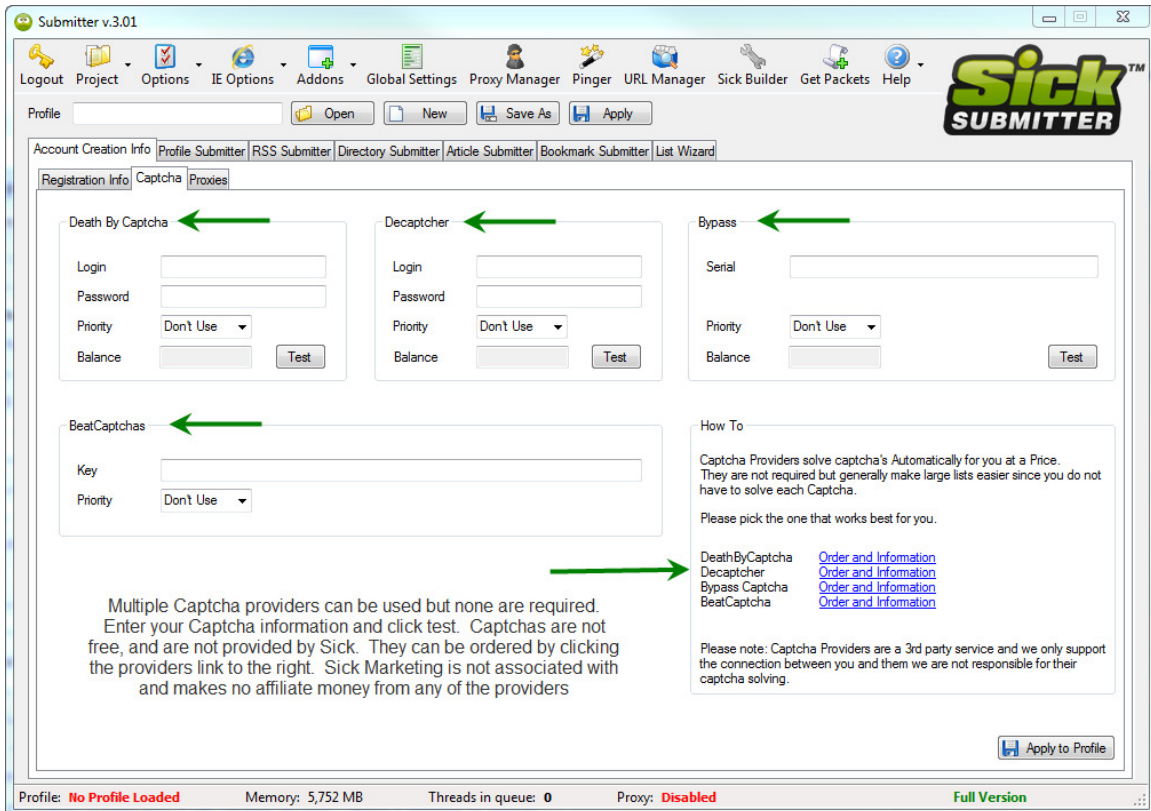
Submitter v.3.01

Logout Project Options IE Options Addons Global Settings Proxy Manager Pinger URL Manager Sick Builder Get Packets Help

Sick SUBMITTER ™

Profile Open New Save As Apply

Account Creation Info | Profile Submitter | RSS Submitter | Directory Submitter | Article Submitter | Bookmark Submitter | List Wizard

Registration Info | Captcha | Proxies

Death By Captcha
Login
Password
Priority Don't Use
Balance Test

Decaptcher
Login
Password
Priority Don't Use
Balance Test

Bypass
Serial
Priority Don't Use
Balance Test

BeatCaptchas
Key
Priority Don't Use

How To

Captcha Providers solve captcha's Automatically for you at a Price. They are not required but generally make large lists easier since you do not have to solve each Captcha.

Please pick the one that works best for you.

DeathByCaptcha Order and Information
Decaptcher Order and Information
Bypass Captcha Order and Information
BeatCaptcha Order and Information

Please note: Captcha Providers are a 3rd party service and we only support the connection between you and them we are not responsible for their captcha solving.

Multiple Captcha providers can be used but none are required. Enter your Captcha information and click test. Captchas are not free, and are not provided by Sick. They can be ordered by clicking the providers link to the right. Sick Marketing is not associated with and makes no affiliate money from any of the providers

Apply to Profile

Profile: No Profile Loaded Memory: 5,752 MB Threads in queue: 0 Proxy: Disabled Full Version